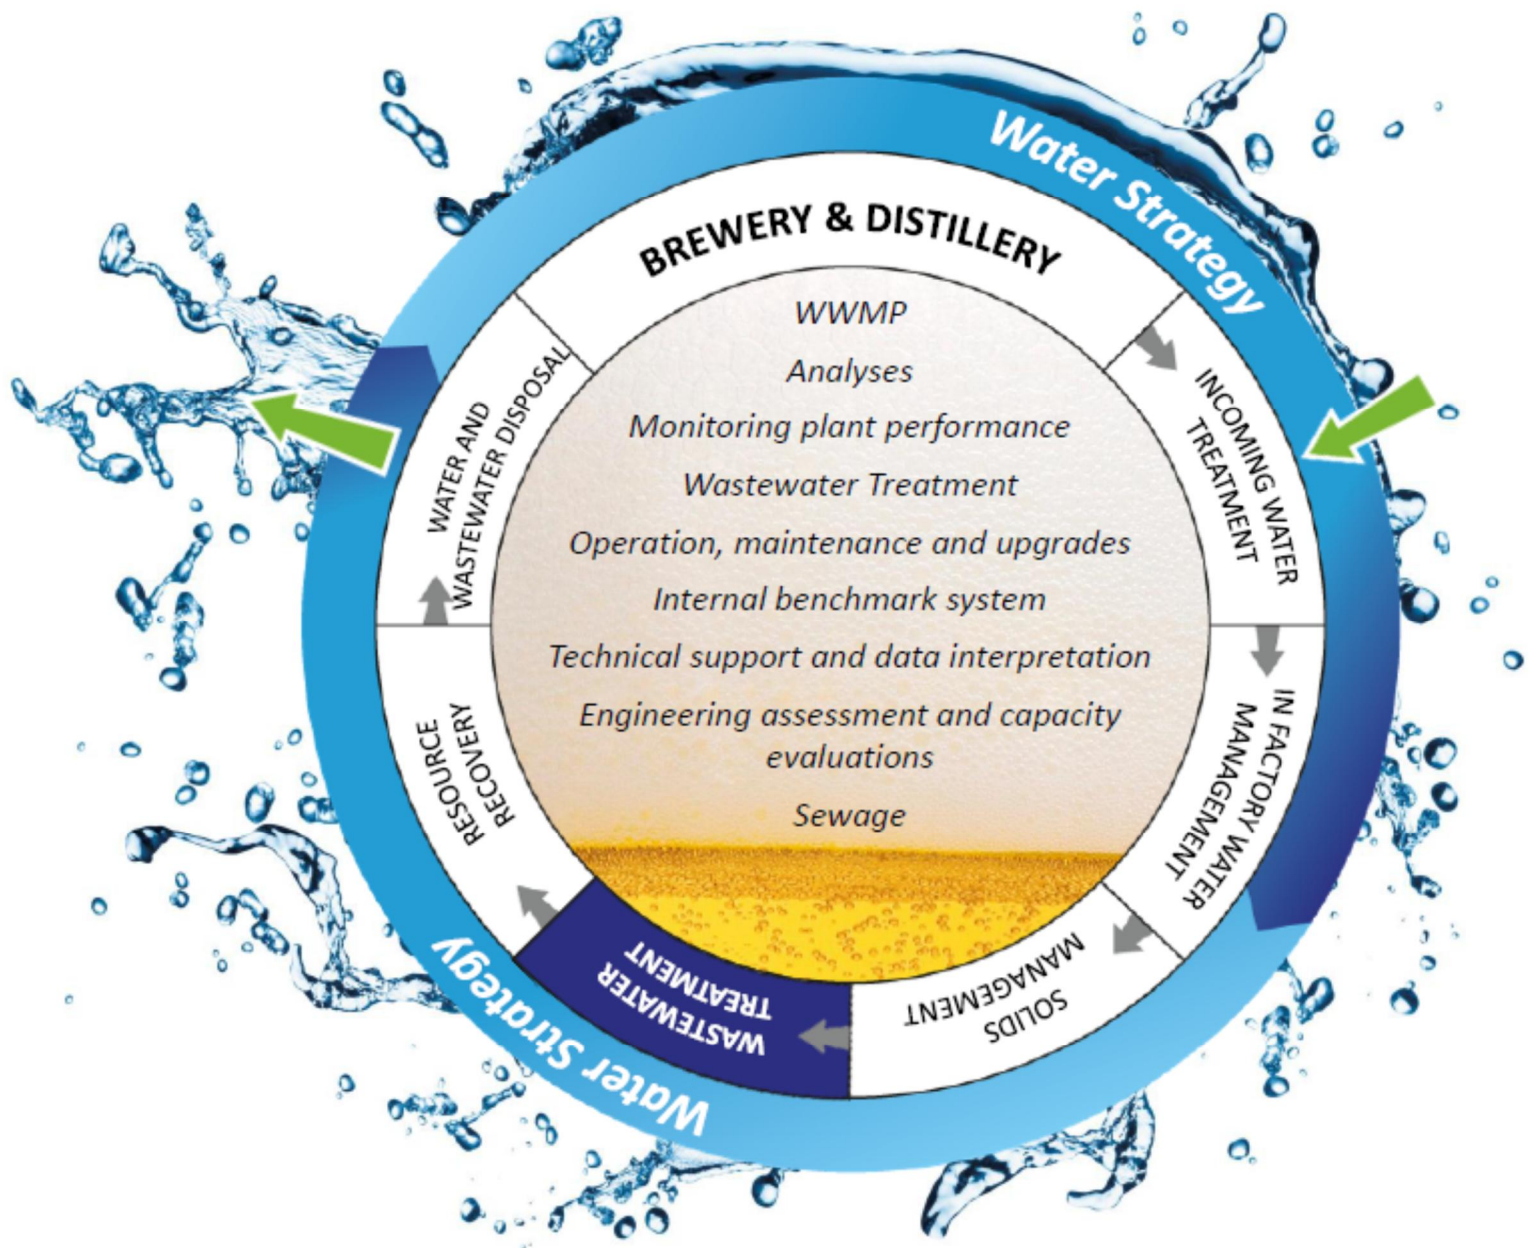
Water Strategy

BREWERY & DISTILLERY

WWMP
Analyses
Monitoring plant performance
Wastewater Treatment
Operation, maintenance and upgrades
Internal benchmark system
Technical support and data interpretation
Engineering assessment and capacity evaluations
Sewage

INCOMING WATER TREATMENT

IN FACTORY WATER MANAGEMENT

SOLIDS MANAGEMENT

WASTEWATER TREATMENT

RESOURCE RECOVERY

WATER AND WASTEWATER DISPOSAL

Water Strategy